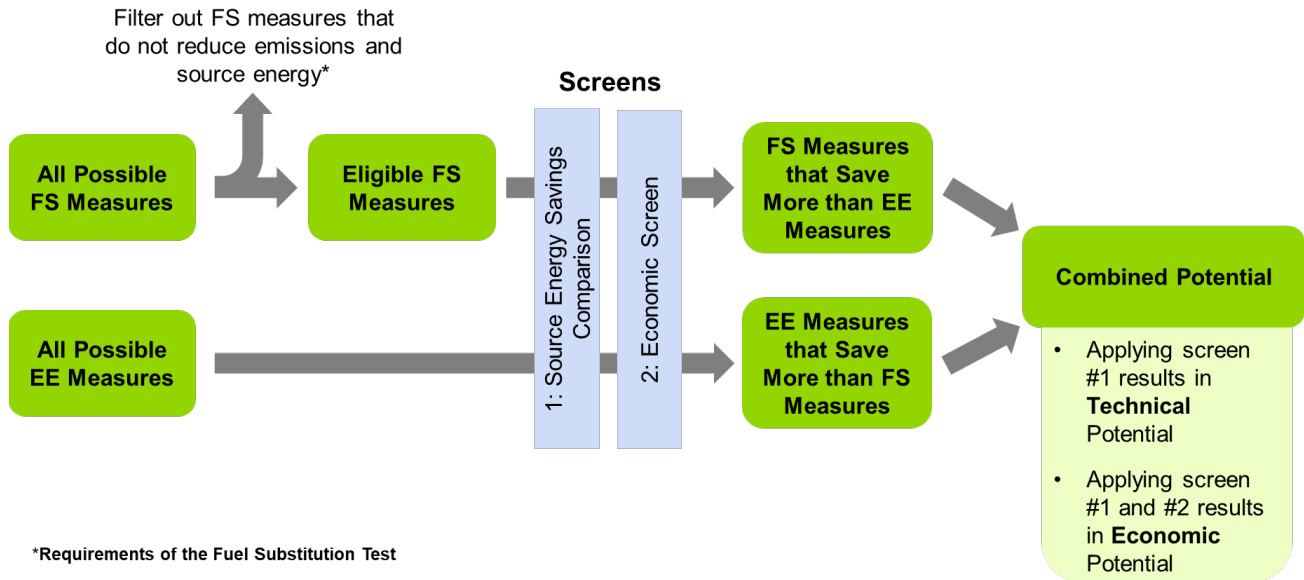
Filter out FS measures that do not reduce emissions and source energy*

Screens

All Possible FS Measures

Eligible FS Measures

1: Source Energy Savings Comparison

2: Economic Screen

FS Measures that Save More than EE Measures

All Possible EE Measures

EE Measures that Save More than FS Measures

Combined Potential

- Applying screen #1 results in **Technical** Potential
- Applying screen #1 and #2 results in **Economic** Potential

*Requirements of the Fuel Substitution Test